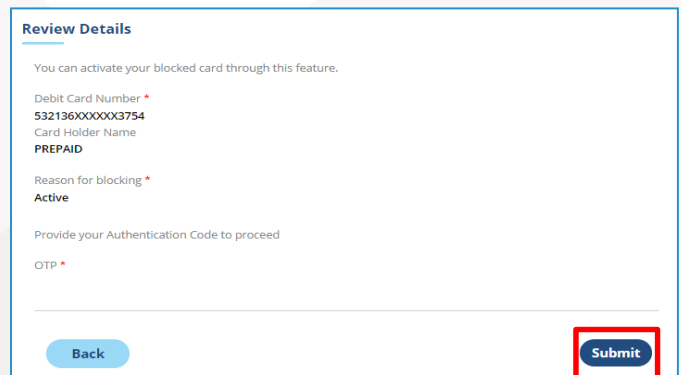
Review Details

You can activate your blocked card through this feature.

Debit Card Number *
532136XXXXXX3754
Card Holder Name
PREPAID

Reason for blocking *
Active

Provide your Authentication Code to proceed

OTP *

Back

Submit